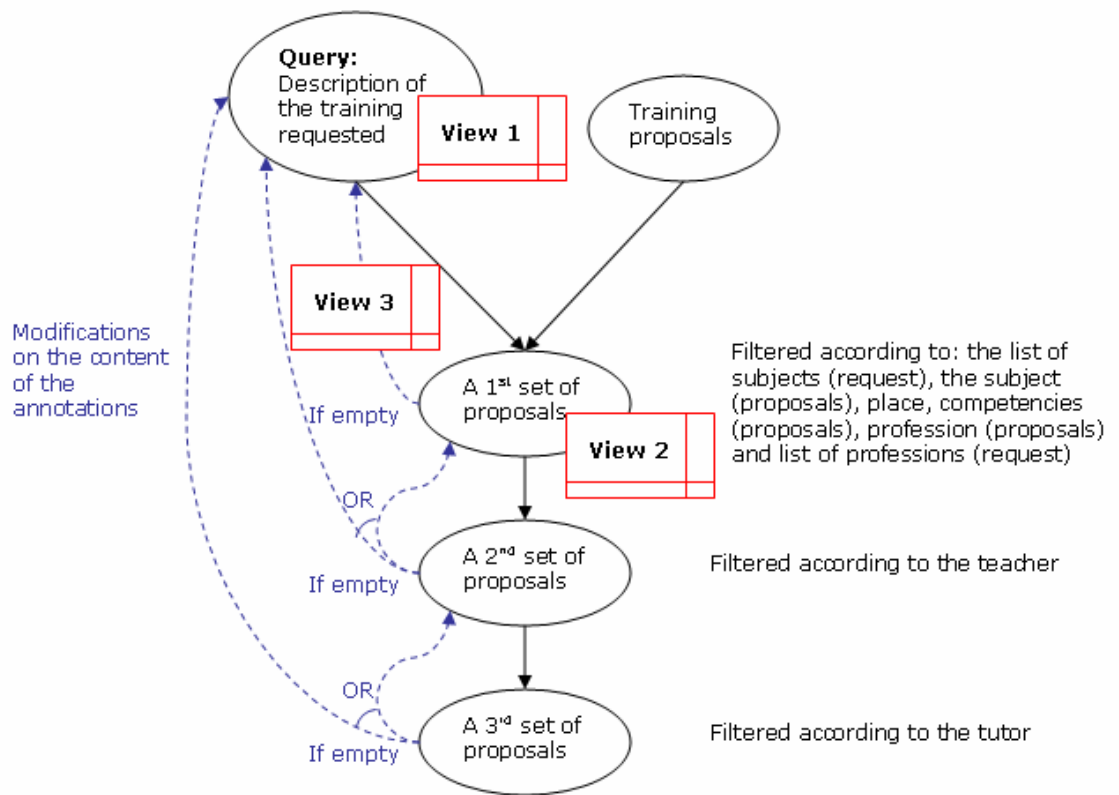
**Query:**
Description of the training requested

View 1

Training proposals

View 3

Modifications on the content of the annotations

A 1$^{st}$ set of proposals

If empty

View 2

Filtered according to: the list of subjects (request), the subject (proposals), place, competencies (proposals), profession (proposals) and list of professions (request)

OR

A 2$^{nd}$ set of proposals

If empty

Filtered according to the teacher

OR

A 3$^{rd}$ set of proposals

If empty

Filtered according to the tutor